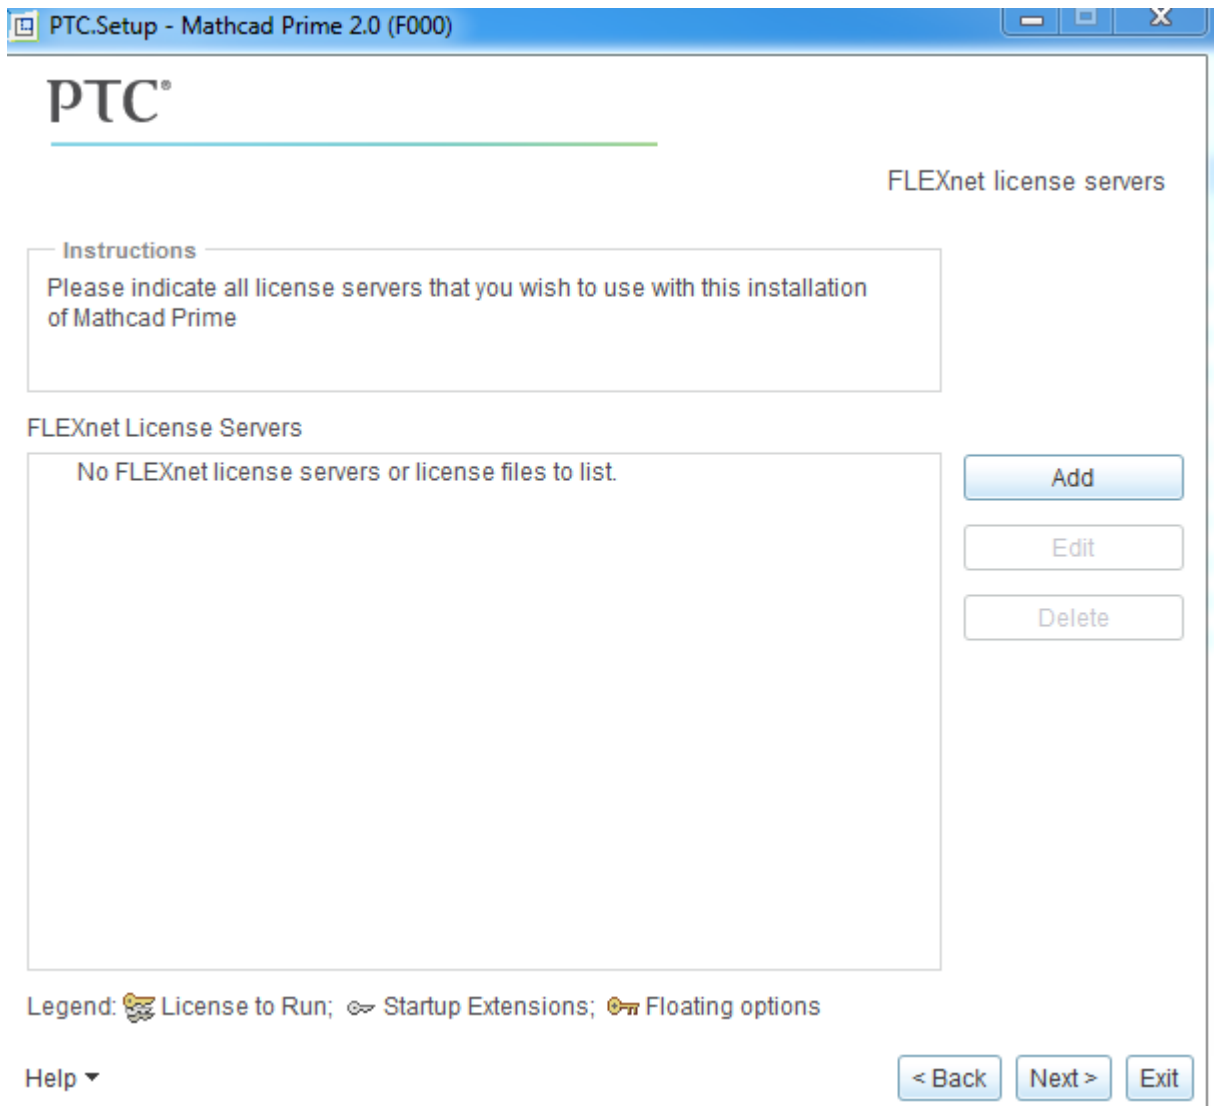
PTC.Setup - Mathcad Prime 2.0 (F000)

PTC®

FLEXnet license servers

Instructions
Please indicate all license servers that you wish to use with this installation of Mathcad Prime

FLEXnet License Servers

No FLEXnet license servers or license files to list.

Add

Edit

Delete

Legend: License to Run; Startup Extensions; Floating options

Help

< Back

Next >

Exit